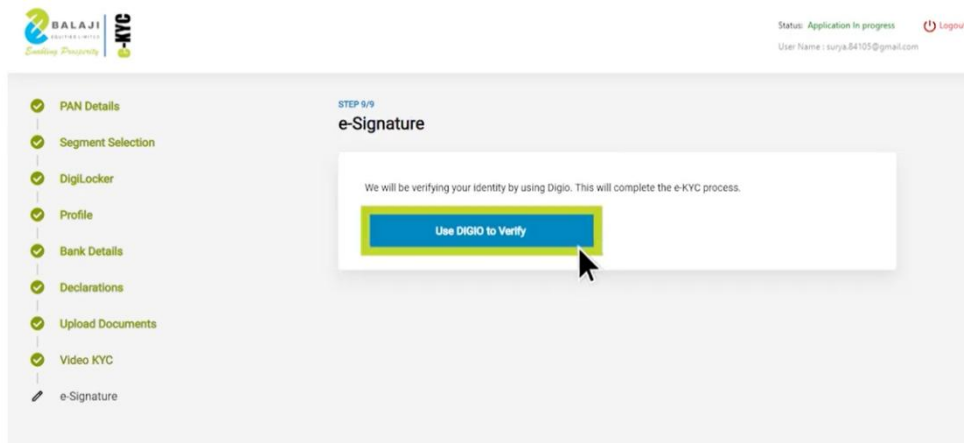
BALAJI
EQUITIES LIMITED
Enabling Prosperity
e-KYC

Status: Application In progress
Logou
User Name : surya.84105@gmail.com

PAN Details
Segment Selection
DigiLocker
Profile
Bank Details
Declarations
Upload Documents
Video KYC
e-Signature

STEP 9/9
e-Signature

We will be verifying your identity by using Digio. This will complete the e-KYC process.

Use DIGIO to Verify